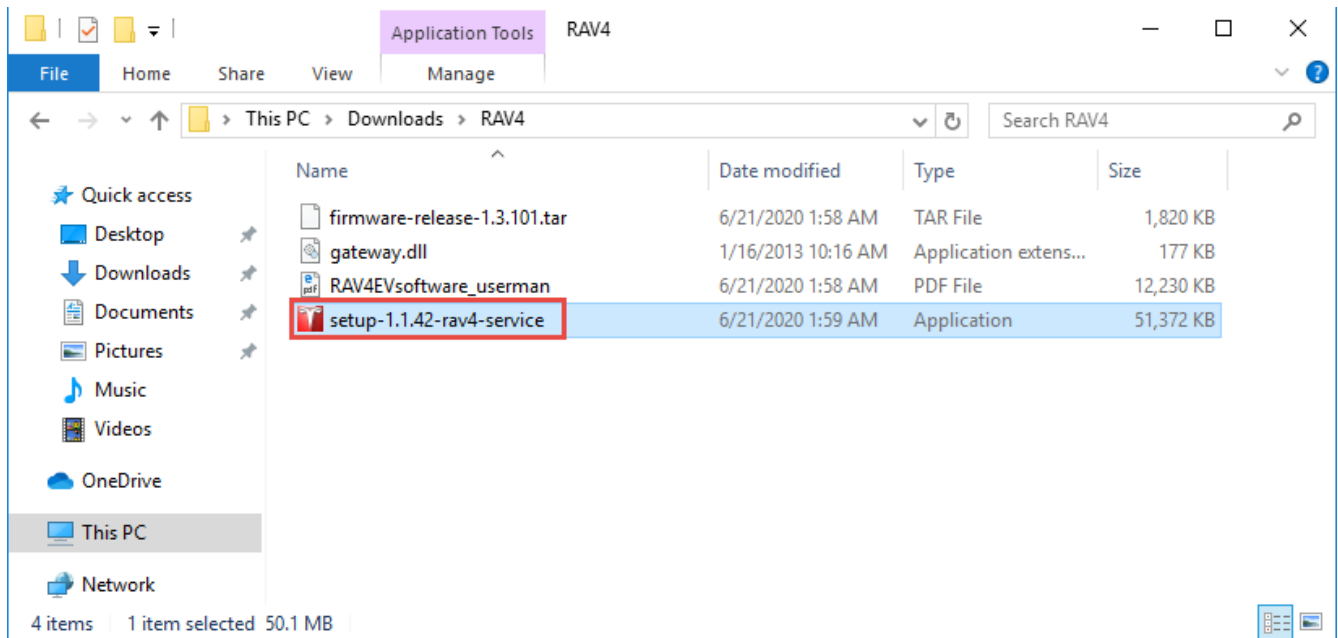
Application Tools RAV4

File Home Share View Manage

This PC > Downloads > RAV4

Search RAV4

Quick access
Desktop
Downloads
Documents
Pictures
Music
Videos
OneDrive
This PC
Network

| Name | Date modified | Type | Size |
|---|---|---|---|
| firmware-release-1.3.101.tar | 6/21/2020 1:58 AM | TAR File | 1,820 KB |
| gateway.dll | 1/16/2013 10:16 AM | Application extens... | 177 KB |
| RAV4EVsoftware_userman | 6/21/2020 1:58 AM | PDF File | 12,230 KB |
| setup-1.1.42-rav4-service | 6/21/2020 1:59 AM | Application | 51,372 KB |

4 items 1 item selected 50.1 MB